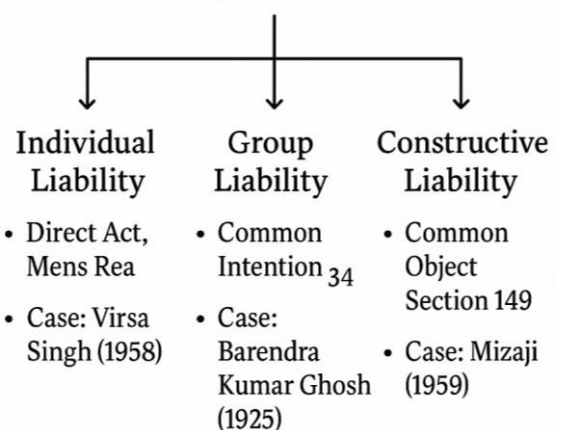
Individual Liability

• Direct Act, Mens Rea

• Case: Virsa Singh (1958)

Group Liability

• Common Intention 34

• Case: Barendra Kumar Ghosh (1925)

Constructive Liability

• Common Object Section 149

• Case: Mizaji (1959)